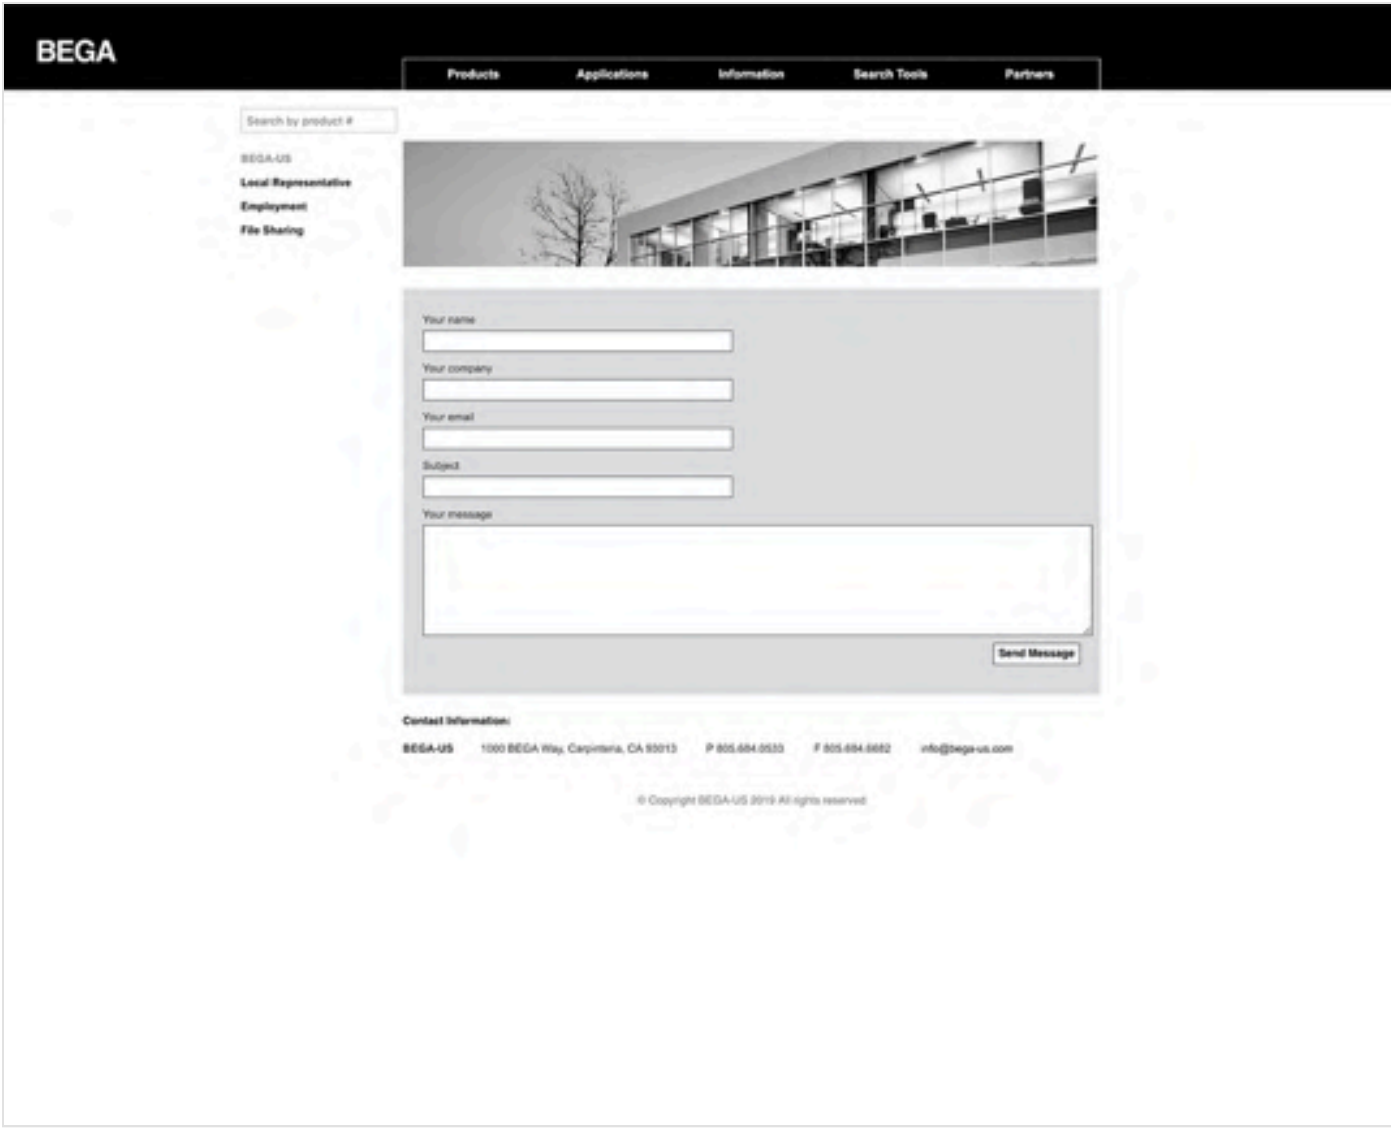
BEGA

Products Applications Information Search Tools Partners

Search by product #

BEGA-US

Local Representative

Employment

File Sharing

Your name

Your company

Your email

Subject

Your message

Send Message

Contact Information:

BEGA-US 1000 BEGA Way, Carpinteria, CA 93013 P 805.684.0533 F 805.684.6682 info@bega-us.com

© Copyright BEGA-US 2019 All rights reserved